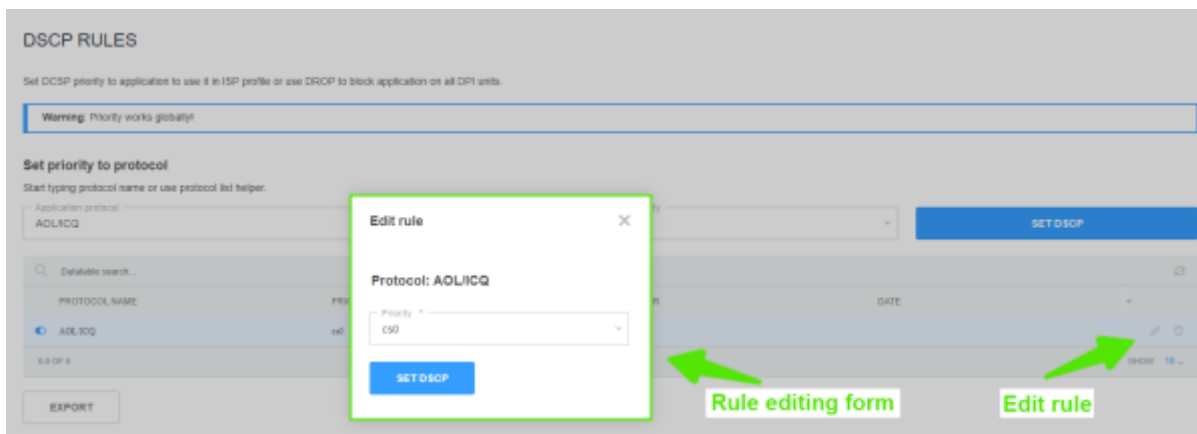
DSCP RULES

Set DCSP priority to application to use it in ISP profile or use DROP to block application on all DPI units.

Warning: Priority works globally!

Set priority to protocol

Start typing protocol name or use protocol list helper.

Application protocol
AOL/ICQ

SET DSCP

Datatable search...

PROTOCOL NAME

PRI

R

DATE

AOL/ICQ

cs0

0-0 OF 0

SHOW 10

EXPORT

Edit rule

Protocol: AOL/ICQ

Priority *
cs0

SET DSCP

Rule editing form

Edit rule